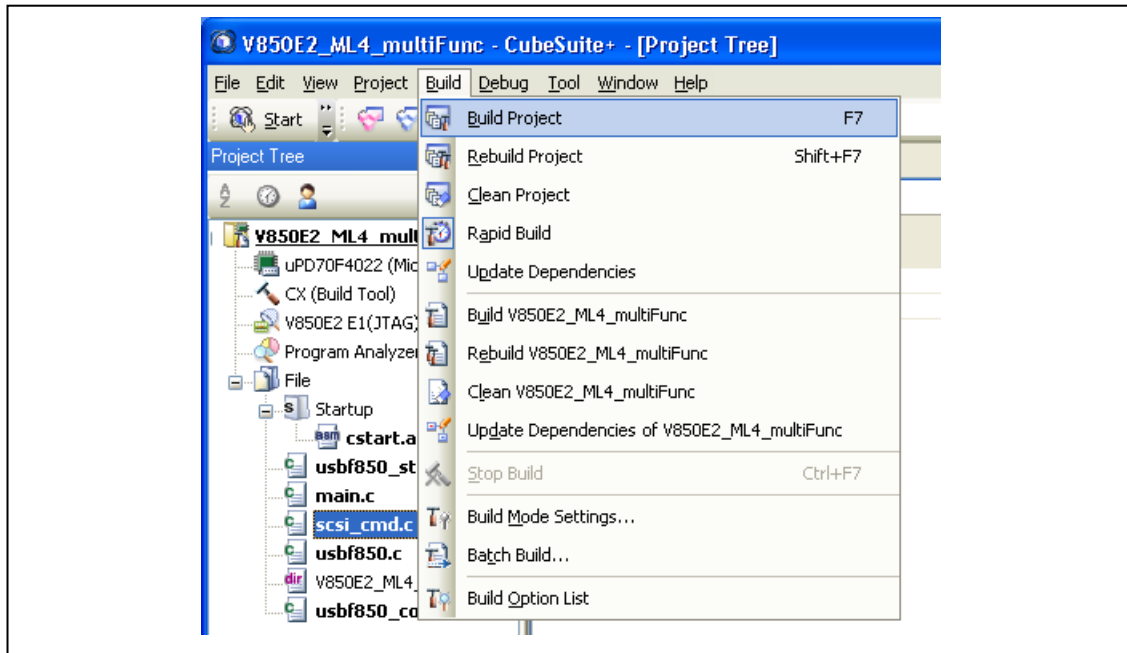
V850E2_ML4_multiFunc - CubeSuite+ - [Project Tree]

File Edit View Project Build Debug Tool Window Help

Start

Project Tree

V850E2_ML4_mult
uPD70F4022 (Mic
CX (Build Tool)
V850E2 E1(JTAG)
Program Analyzer
File
Startup
asm cstart.a
c usbf850_st
c main.c
c scsi_cmd.c
c usbf850.c
dir V850E2_ML4_
c usbf850_co

Build Project F7
Rebuild Project Shift+F7
Clean Project
Rapid Build
Update Dependencies
Build V850E2_ML4_multiFunc
Rebuild V850E2_ML4_multiFunc
Clean V850E2_ML4_multiFunc
Update Dependencies of V850E2_ML4_multiFunc
Stop Build Ctrl+F7
Build Mode Settings...
Batch Build...
Build Option List